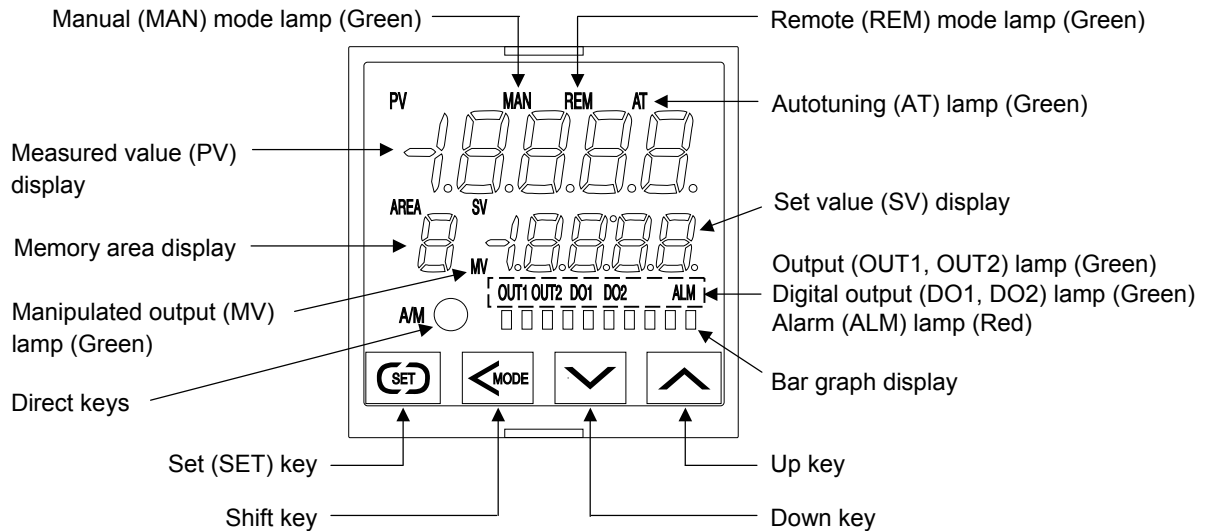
Manual (MAN) mode lamp (Green)

Remote (REM) mode lamp (Green)

PV

MAN

REM

AT

Autotuning (AT) lamp (Green)

Measured value (PV) display

-1.8.8.8.8.

AREA

SV

Set value (SV) display

Memory area display

8 -1.8.8.8.8.

MV

Output (OUT1, OUT2) lamp (Green)
Digital output (DO1, DO2) lamp (Green)
Alarm (ALM) lamp (Red)

OUT1 OUT2 DO1 DO2 ALM

Manipulated output (MV) lamp (Green)

A/M

Direct keys

SET

MODE

Bar graph display

Set (SET) key

Up key

Shift key

Down key